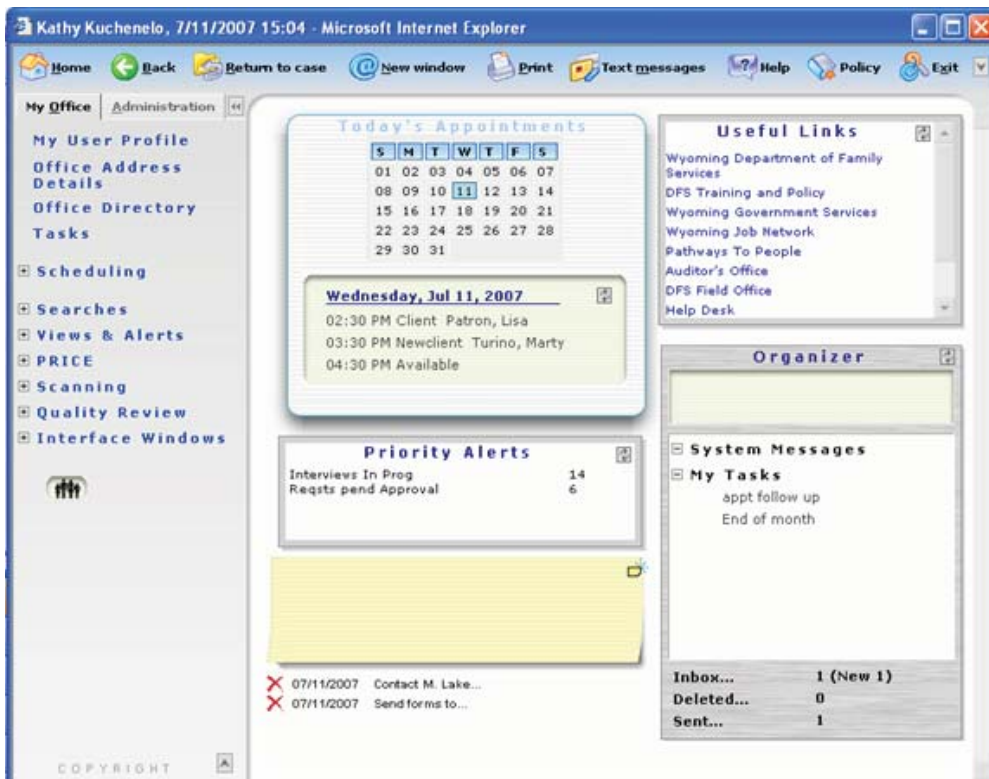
Kathy Kuchenelo, 7/11/2007 15:04 - Microsoft Internet Explorer

Home Back Return to case New window Print Text messages Help Policy Exit

My Office Administration

My User Profile
Office Address Details
Office Directory
Tasks
Scheduling
Searches
Views & Alerts
PRICE
Scanning
Quality Review
Interface Windows

COPYRIGHT

Today's Appointments

| S | M | T | W | T | F | S |
|---|---|---|---|---|---|---|
| 01 | 02 | 03 | 04 | 05 | 06 | 07 |
| 08 | 09 | 10 | 11 | 12 | 13 | 14 |
| 15 | 16 | 17 | 18 | 19 | 20 | 21 |
| 22 | 23 | 24 | 25 | 26 | 27 | 28 |
| 29 | 30 | 31 | | | | |

Wednesday, Jul 11, 2007
02:30 PM Client Patron, Lisa
03:30 PM Newclient Turino, Marty
04:30 PM Available

Priority Alerts
Interviews In Prog 14
Reqsts pend Approval 6

07/11/2007 Contact M. Lake...
07/11/2007 Send forms to...

Useful Links
Wyoming Department of Family Services
DFS Training and Policy
Wyoming Government Services
Wyoming Job Network
Pathways To People
Auditor's Office
DFS Field Office
Help Desk

Organizer
System Messages
My Tasks
appt follow up
End of month

Inbox... 1 (New 1)
Deleted... 0
Sent... 1